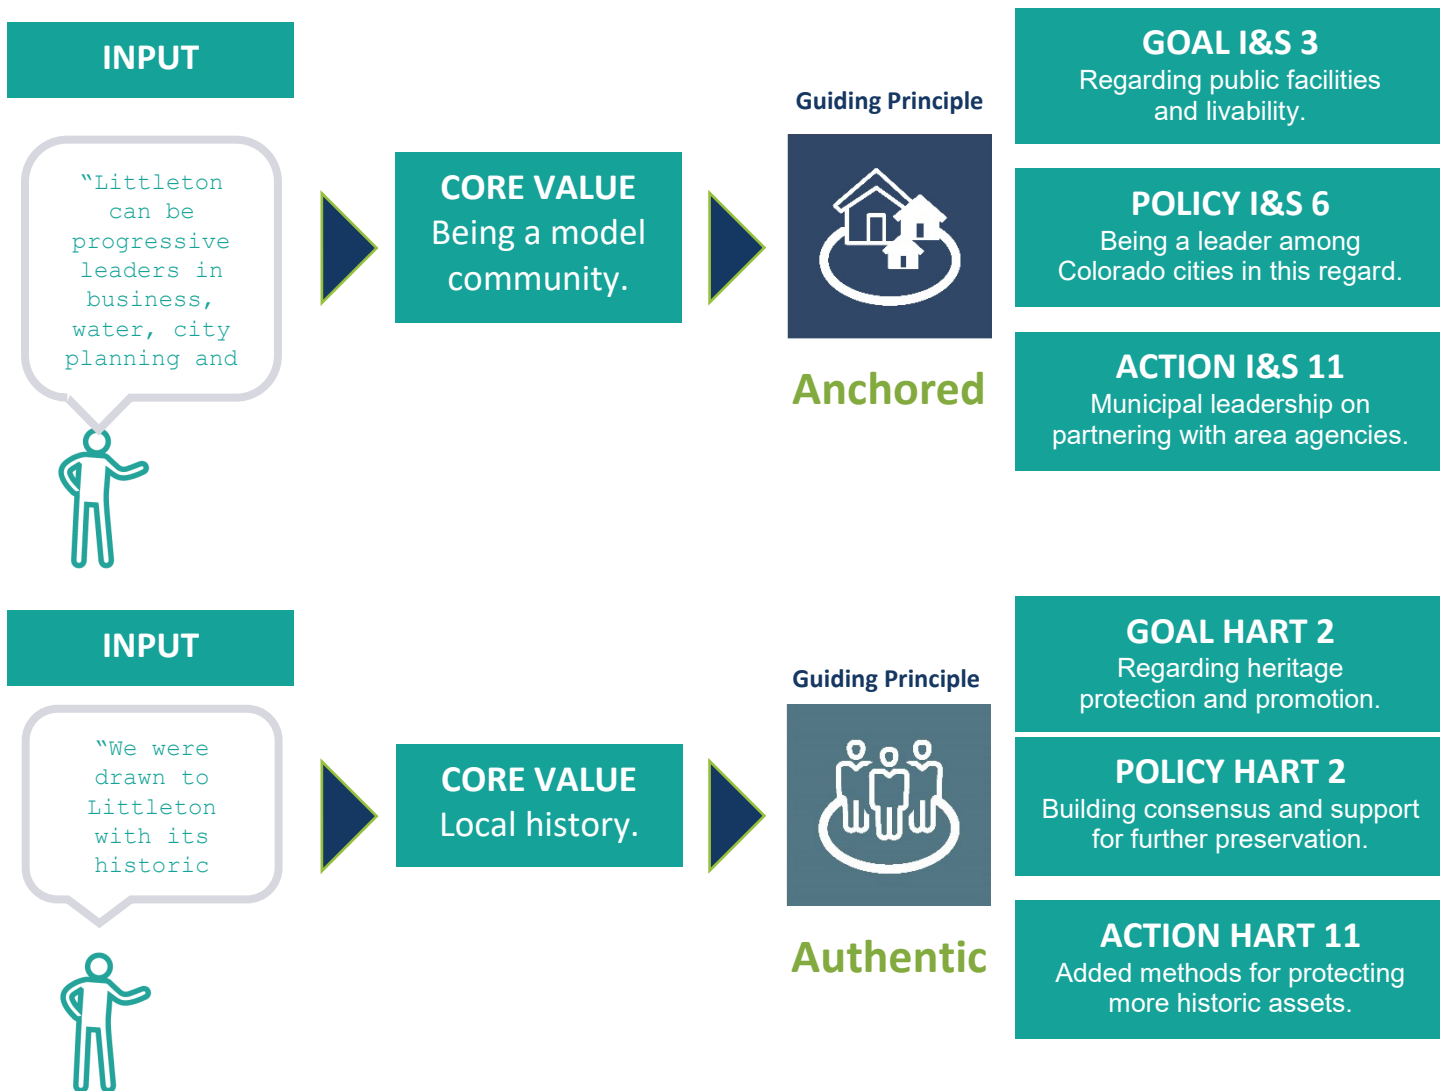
INPUT

"Littleton can be progressive leaders in business, water, city planning and

CORE VALUE
Being a model community.

Guiding Principle

Anchored

GOAL I&S 3
Regarding public facilities and livability.

POLICY I&S 6
Being a leader among Colorado cities in this regard.

ACTION I&S 11
Municipal leadership on partnering with area agencies.

INPUT

"We were drawn to Littleton with its historic

CORE VALUE
Local history.

Guiding Principle

Authentic

GOAL HART 2
Regarding heritage protection and promotion.

POLICY HART 2
Building consensus and support for further preservation.

ACTION HART 11
Added methods for protecting more historic assets.